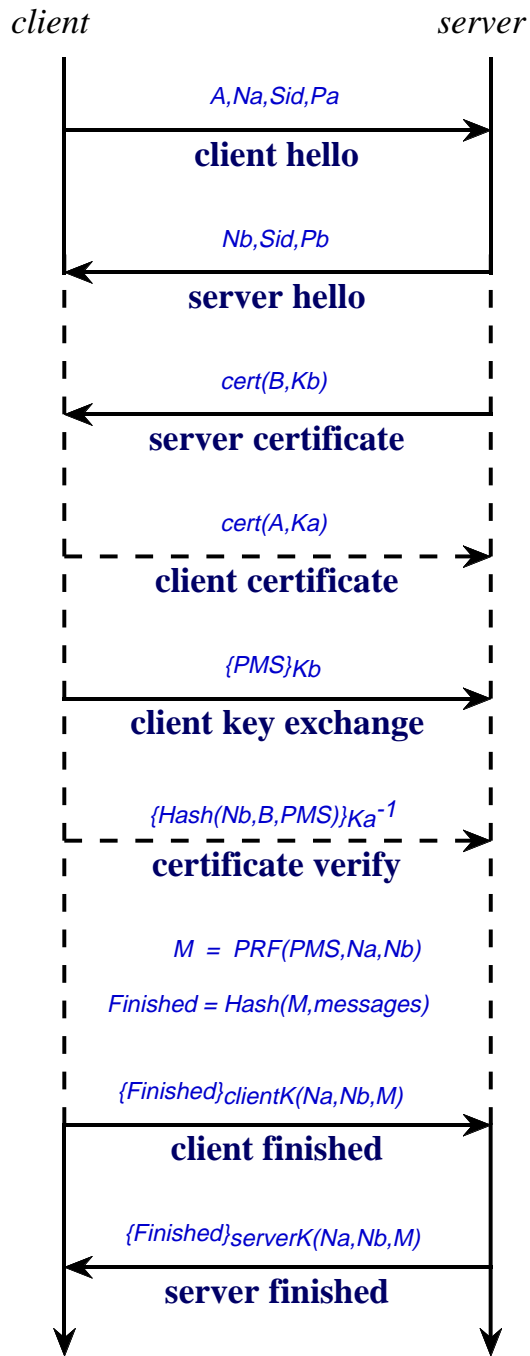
client

server

A,Na,Sid,Pa

client hello

Nb,Sid,Pb

server hello

cert(B,Kb)

server certificate

cert(A,Ka)

client certificate

$\{PMS\}_{Kb}$

client key exchange

$\{Hash(Nb,B,PMS)\}_{Ka^{-1}}$

certificate verify

M = PRF(PMS,Na,Nb)

Finished = Hash(M,messages)

$\{Finished\}_{clientK(Na,Nb,M)}$

client finished

$\{Finished\}_{serverK(Na,Nb,M)}$

server finished